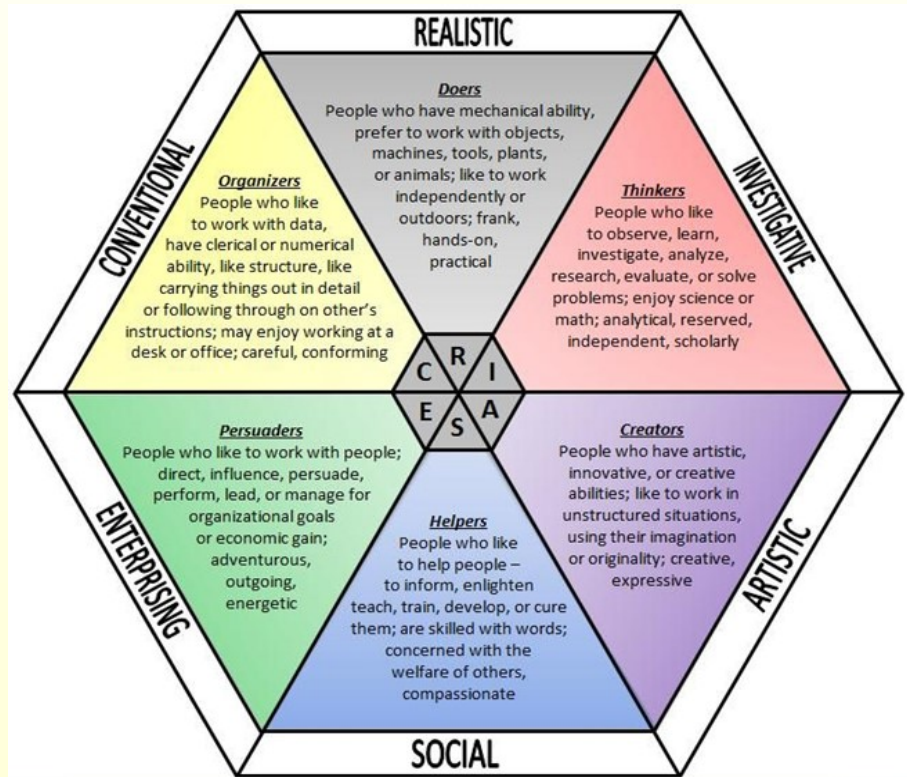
REALISTIC

Doers
People who have mechanical ability, prefer to work with objects, machines, tools, plants, or animals; like to work independently or outdoors; frank, hands-on, practical

INVESTIGATIVE

Thinkers
People who like to observe, learn, investigate, analyze, research, evaluate, or solve problems; enjoy science or math; analytical, reserved, independent, scholarly

ARTISTIC

Creators
People who have artistic, innovative, or creative abilities; like to work in unstructured situations, using their imagination or originality; creative, expressive

SOCIAL

Helpers
People who like to help people – to inform, enlighten teach, train, develop, or cure them; are skilled with words; concerned with the welfare of others, compassionate

ENTERPRISING

Persuaders
People who like to work with people; direct, influence, persuade, perform, lead, or manage for organizational goals or economic gain; adventurous, outgoing, energetic

CONVENTIONAL

Organizers
People who like to work with data, have clerical or numerical ability, like structure, like carrying things out in detail or following through on other's instructions; may enjoy working at a desk or office; careful, conforming

R I A S E C